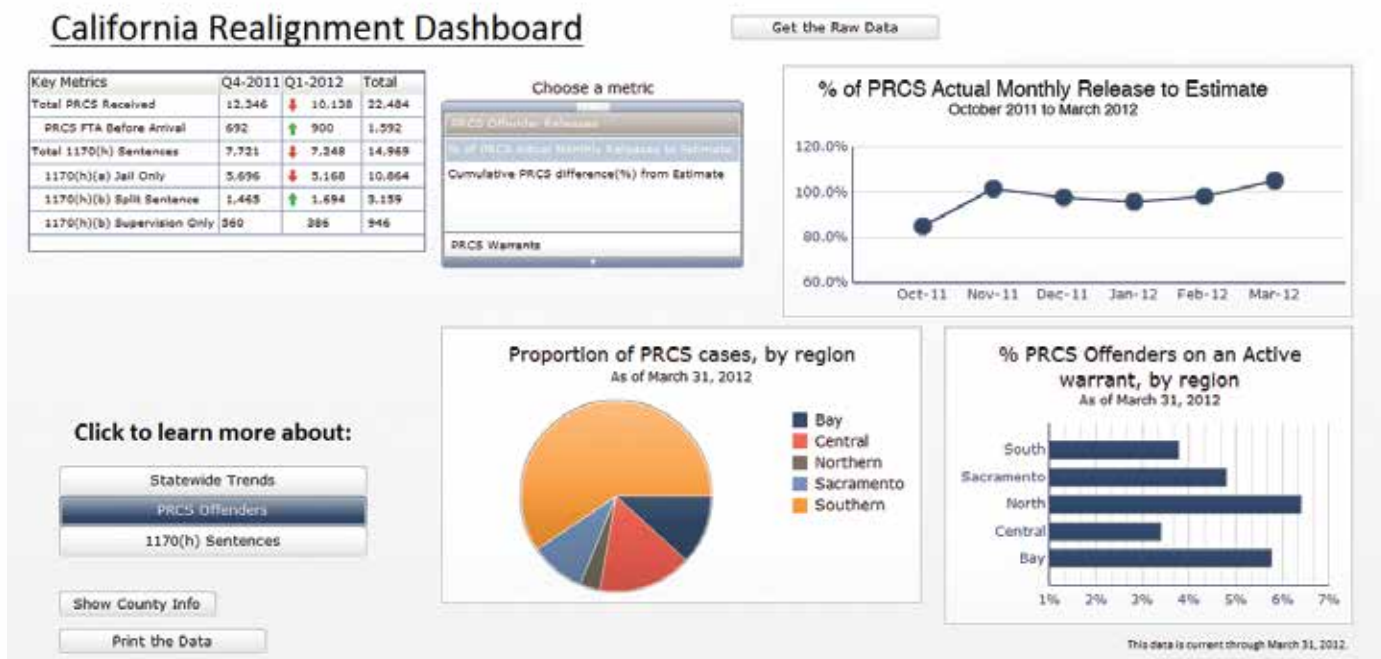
California Realignment Dashboard

Get the Raw Data

| Key Metrics | Q4-2011 | Q1-2012 | Total |
|---|---|---|---|
| Total PRCS Received | 12,346 | 10,138 | 22,484 |
| PRCS FTA Before Arrival | 692 | 900 | 1,592 |
| Total 1170(h) Sentences | 7,721 | 7,248 | 14,969 |
| 1170(h)(a) Jail Only | 5,696 | 5,168 | 10,864 |
| 1170(h)(b) Split Sentence | 1,465 | 1,694 | 3,159 |
| 1170(h)(b) Supervision Only | 560 | 386 | 946 |

Choose a metric

PRCS Offender Releases
% of PRCS Actual Monthly Releases to Estimate
Cumulative PRCS difference(%) from Estimate
PRCS Warrants

% of PRCS Actual Monthly Release to Estimate
October 2011 to March 2012

120.0%
100.0%
80.0%
60.0%
Oct-11 Nov-11 Dec-11 Jan-12 Feb-12 Mar-12

Proportion of PRCS cases, by region
As of March 31, 2012

Bay
Central
Northern
Sacramento
Southern

% PRCS Offenders on an Active warrant, by region
As of March 31, 2012

South
Sacramento
North
Central
Bay
1% 2% 3% 4% 5% 6% 7%

Click to learn more about:

Statewide Trends
PRCS Offenders
1170(h) Sentences

Show County Info

Print the Data

This data is current through March 31, 2012.